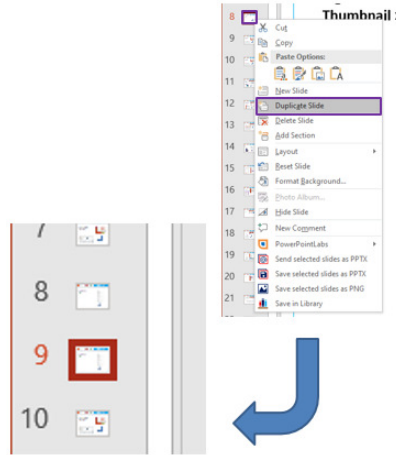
Thumbnail :

8
9
10
11
12
13
14
15
16
17
18
19
20
21

Cut
Copy
Paste Options:
New Slide
Duplicate Slide
Delete Slide
Add Section
Layout
Reset Slide
Format Background...
Photo Album...
Hide Slide
New Comment
PowerPointLabs
Send selected slides as PPTX
Save selected slides as PPTX
Save selected slides as PNG
Save in Library

7
8
9
10